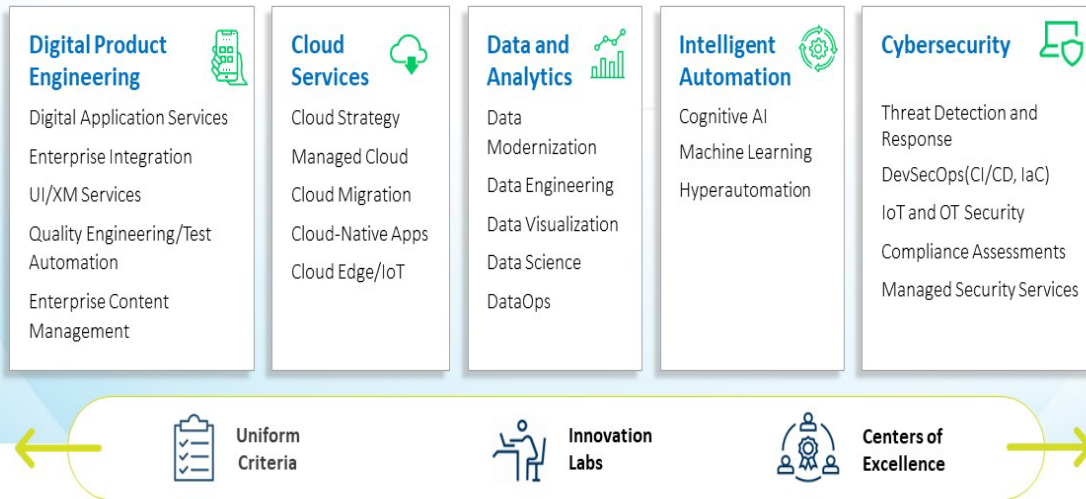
Digital Product Engineering

Digital Application Services

Enterprise Integration

UI/XM Services

Quality Engineering/Test Automation

Enterprise Content Management

Cloud Services

Cloud Strategy

Managed Cloud

Cloud Migration

Cloud-Native Apps

Cloud Edge/IoT

Data and Analytics

Data Modernization

Data Engineering

Data Visualization

Data Science

DataOps

Intelligent Automation

Cognitive AI

Machine Learning

Hyperautomation

Cybersecurity

Threat Detection and Response

DevSecOps(CI/CD, IaC)

IoT and OT Security

Compliance Assessments

Managed Security Services

Uniform Criteria

Innovation Labs

Centers of Excellence